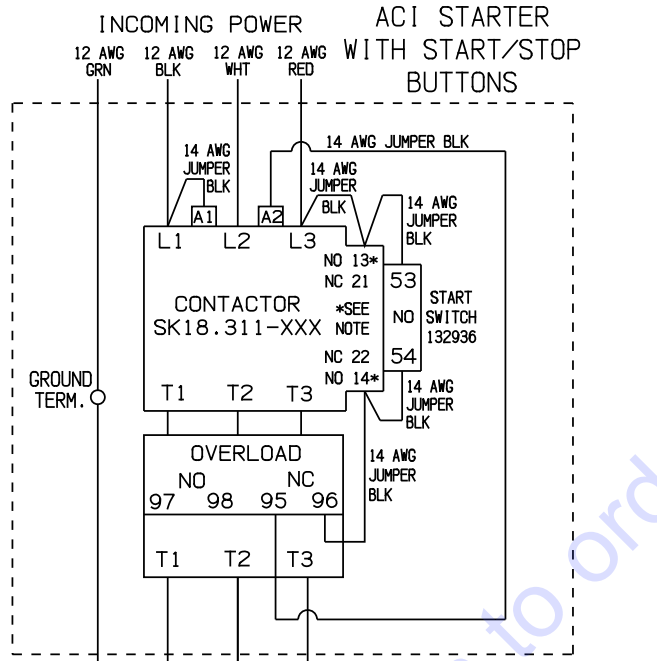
INCOMING POWER

ACI STARTER WITH START/STOP BUTTONS

12 AWG GRN

12 AWG BLK

12 AWG WHT

12 AWG RED

14 AWG JUMPER BLK

14 AWG JUMPER BLK

14 AWG JUMPER BLK

14 AWG JUMPER BLK

A1

A2

L1 L2 L3

NO 13*

NC 21

CONTACTOR SK18.311-XXX

*SEE NOTE

NC 22

NO 14*

53

NO

54

START SWITCH 132936

GROUND TERM.

T1 T2 T3

14 AWG JUMPER BLK

14 AWG JUMPER BLK

OVERLOAD

NO NC

97 98 95 96

T1 T2 T3